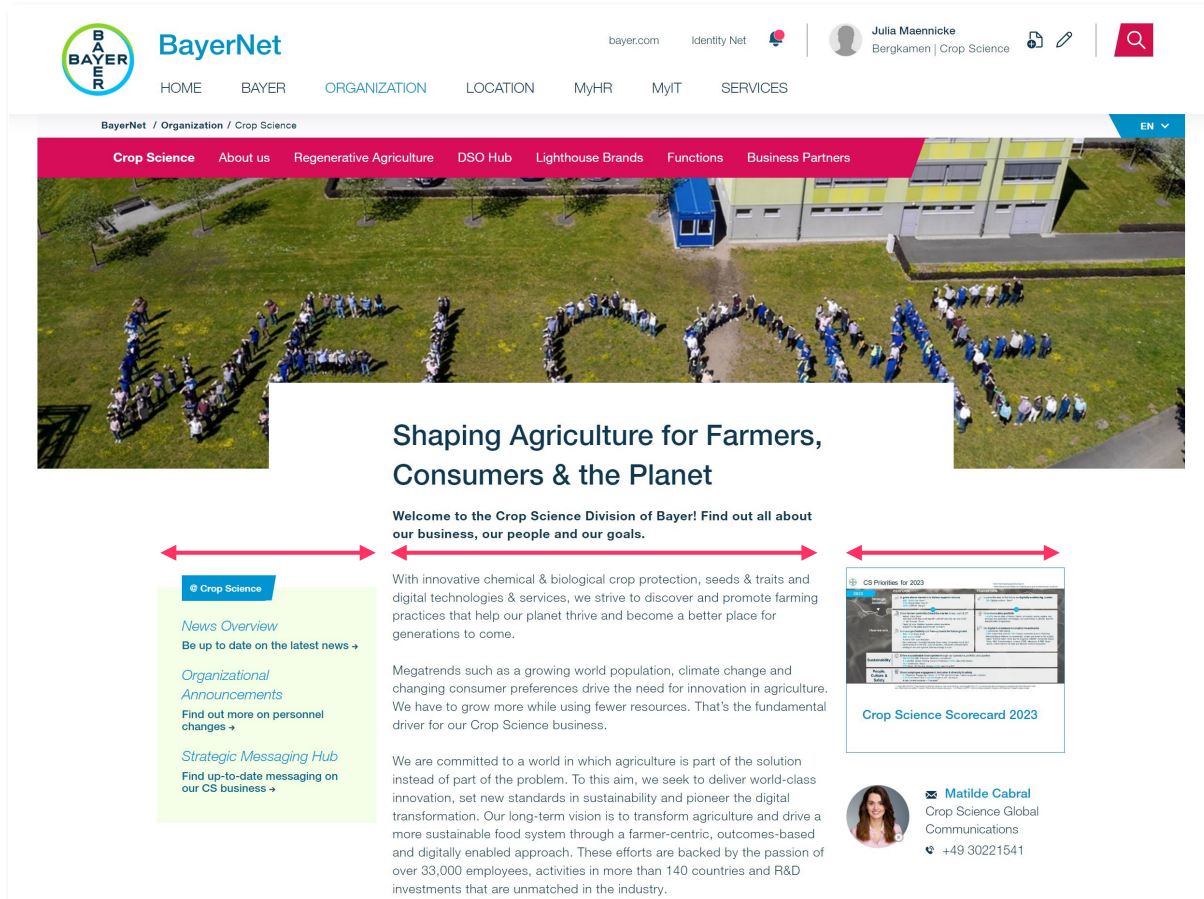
BAYER
BayerNet

bayer.com Identity Net

Julia Maennicke
Bergkamen | Crop Science

HOME BAYER ORGANIZATION LOCATION MyHR MyIT SERVICES

BayerNet / Organization / Crop Science

EN

Crop Science About us Regenerative Agriculture DSO Hub Lighthouse Brands Functions Business Partners

Shaping Agriculture for Farmers, Consumers & the Planet

Welcome to the Crop Science Division of Bayer! Find out all about our business, our people and our goals.

© Crop Science

News Overview
Be up to date on the latest news →

Organizational Announcements
Find out more on personnel changes →

Strategic Messaging Hub
Find up-to-date messaging on our CS business →

With innovative chemical & biological crop protection, seeds & traits and digital technologies & services, we strive to discover and promote farming practices that help our planet thrive and become a better place for generations to come.

Megatrends such as a growing world population, climate change and changing consumer preferences drive the need for innovation in agriculture. We have to grow more while using fewer resources. That's the fundamental driver for our Crop Science business.

We are committed to a world in which agriculture is part of the solution instead of part of the problem. To this aim, we seek to deliver world-class innovation, set new standards in sustainability and pioneer the digital transformation. Our long-term vision is to transform agriculture and drive a more sustainable food system through a farmer-centric, outcomes-based and digitally enabled approach. These efforts are backed by the passion of over 33,000 employees, activities in more than 140 countries and R&D investments that are unmatched in the industry.

CS Priorities for 2023
2023
Sustainability
People, Culture & Safety
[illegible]

Crop Science Scorecard 2023

Matilde Cabral
Crop Science Global Communications
+49 30221541